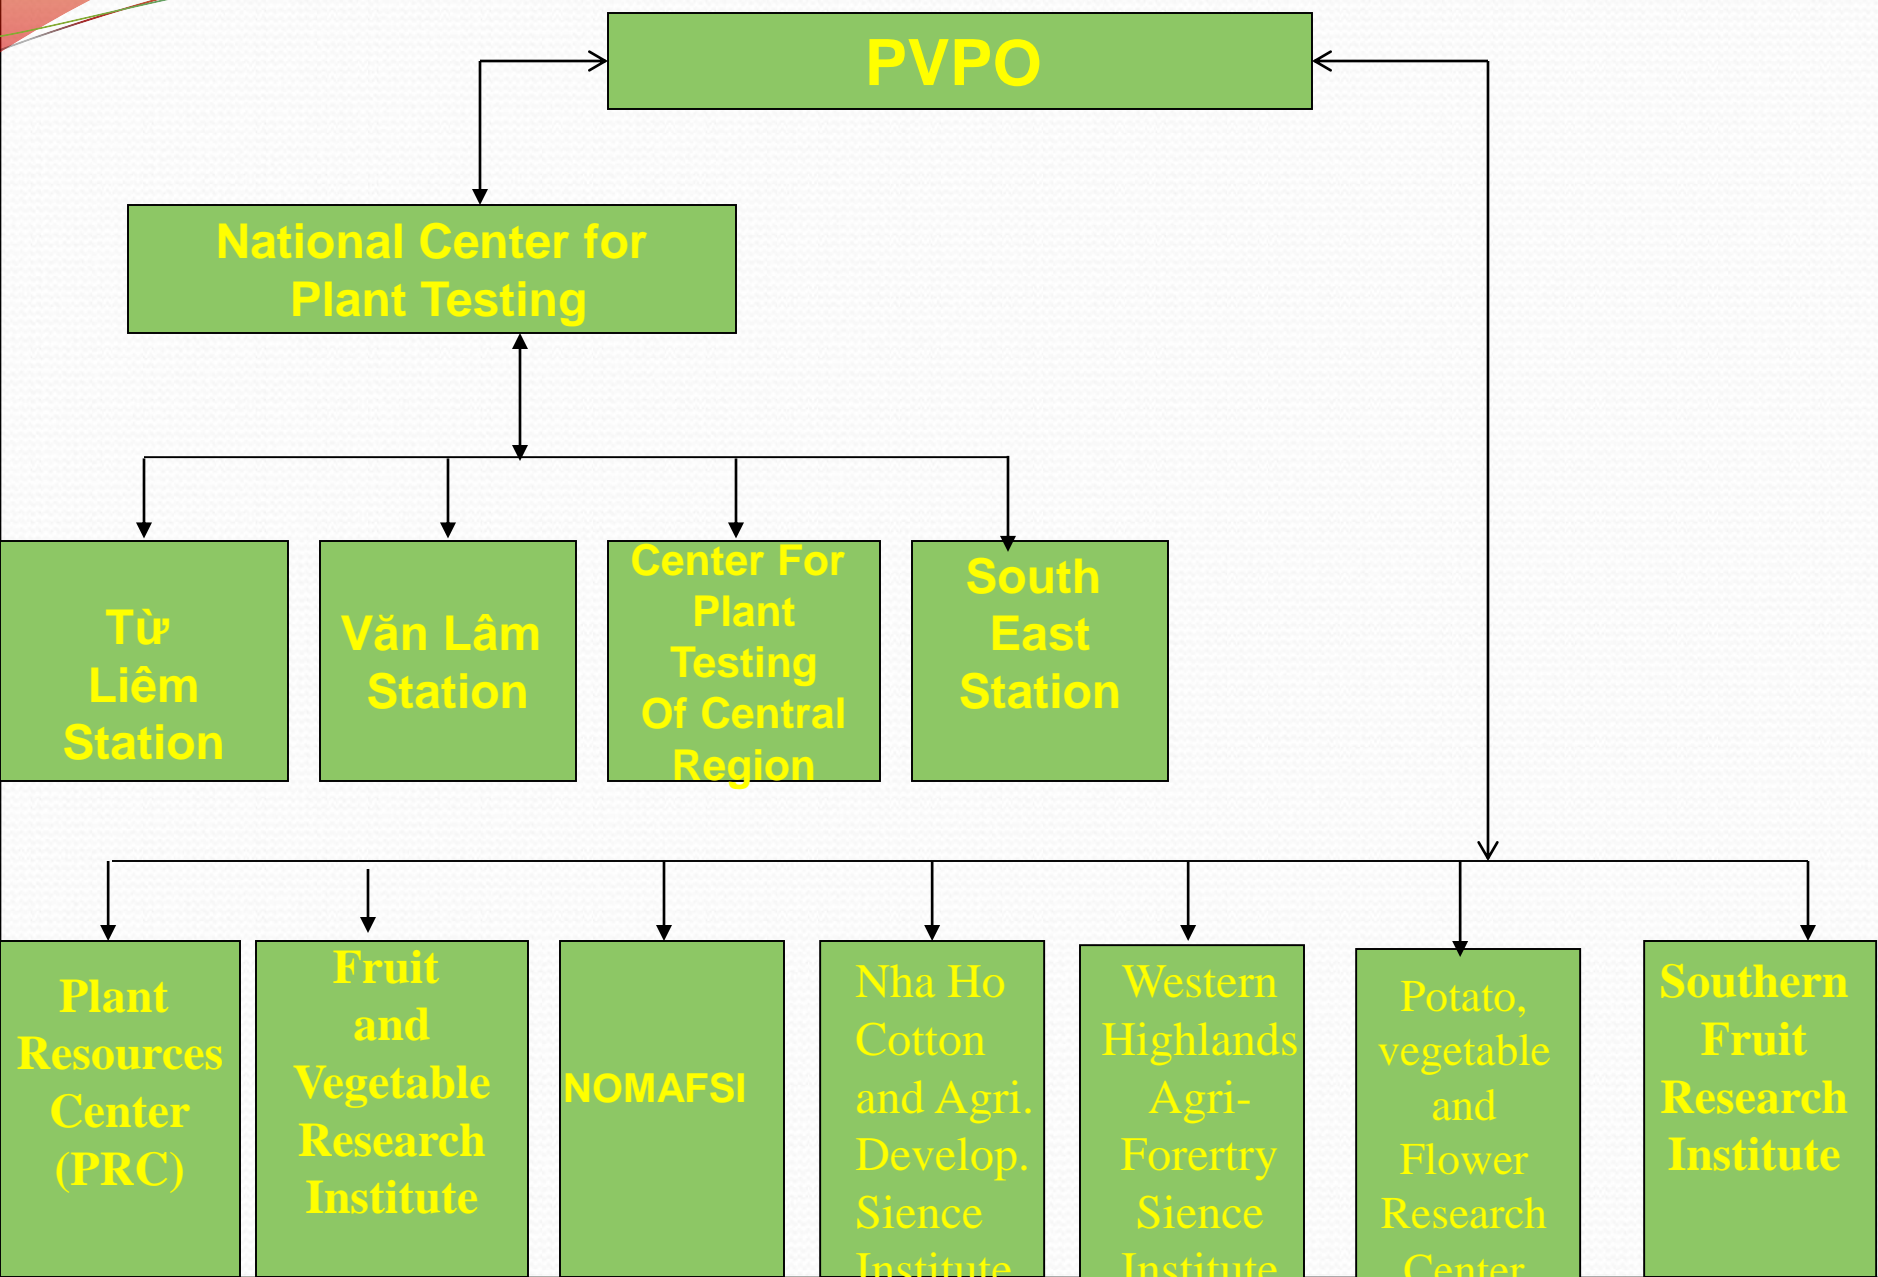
PVPO

National Center for Plant Testing

Từ Liêm Station

Văn Lâm Station

Center For Plant Testing Of Central Region

South East Station

Plant Resources Center (PRC)

Fruit and Vegetable Research Institute

NOMAFSI

Nha Ho Cotton and Agri. Develop. Sience Institute

Western Highlands Agri-Forertry Sience Institute

Potato, vegetable and Flower Research Center

Southern Fruit Research Institute